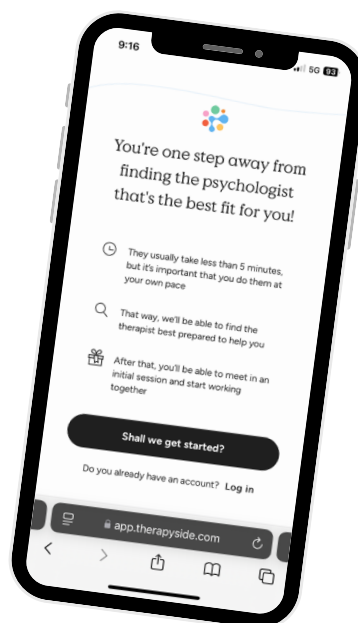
9:16
5G 93

You're one step away from finding the psychologist that's the best fit for you!

They usually take less than 5 minutes, but it's important that you do them at your own pace

That way, we'll be able to find the therapist best prepared to help you

After that, you'll be able to meet in an initial session and start working together

Shall we get started?

Do you already have an account? Log in

app.therapyside.com